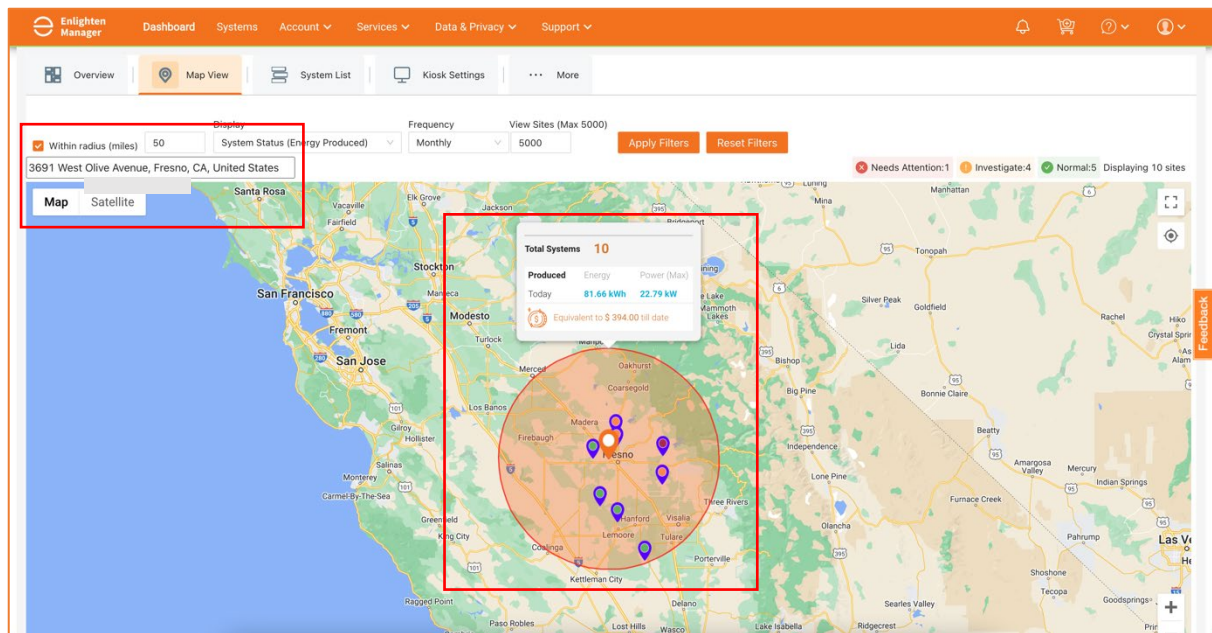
Enlighten Manager Dashboard Systems Account Services Data & Privacy Support

Overview Map View System List Kiosk Settings More

Within radius (miles) 50
Display System Status (Energy Produced)
Frequency Monthly
View Sites (Max 5000) 5000
Apply Filters Reset Filters

3691 West Olive Avenue, Fresno, CA, United States

Needs Attention:1 Investigate:4 Normal:5 Displaying 10 sites

Map Satellite

Total Systems 10

| Produced | Energy | Power (Max) |
|---|---|---|
| Today | 81.66 kWh | 22.79 kW |

Equivalent to $ 394.00 till date

Santa Rosa Vacaville Elk Grove Jackson Bridgeport Lundy Mina Manhattan Tonopah Stockton Manteca Mammoth Lakes San Francisco Modesto Fremont Turlock Silver Peak Goldfield Bishop San Jose Merced Oakhurst Mariposa Big Pine Coarsegold Lida Los Banos Madera Bonnie Claire Gilroy Firebaugh Fresno Hollister Independence Beatty Salinas Monterey Carmel-By-The-Sea Lone Pine Amargosa Valley Mercury Indian Springs Three Rivers Furnace Creek Greenfield Hanford Visalia King City Lemoore Tulare Olancha Pahrump Coalinga Porterville Las Vegas Shoshone Kettleman City Tecopa Goodsprings Searles Valley Ragged Point Delano Lost Hills Wasco Lake Isabella Ridgecrest Rachel Hiko Crystal Springs Alamo

Feedback